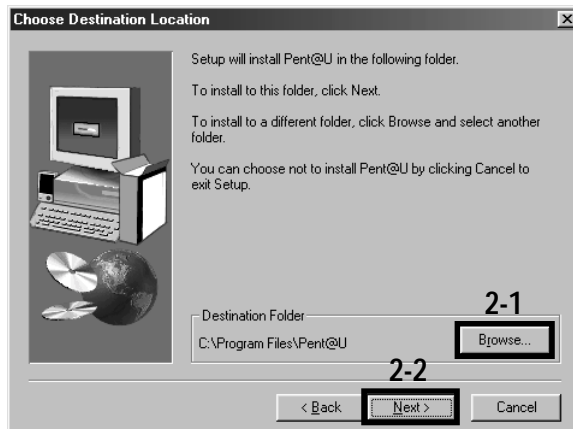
Choose Destination Location

Setup will install Pent@U in the following folder.

To install to this folder, click Next.

To install to a different folder, click Browse and select another folder.

You can choose not to install Pent@U by clicking Cancel to exit Setup.

Destination Folder

C:\Program Files\Pent@U

2-1

Browse...

2-2

< Back

Next >

Cancel